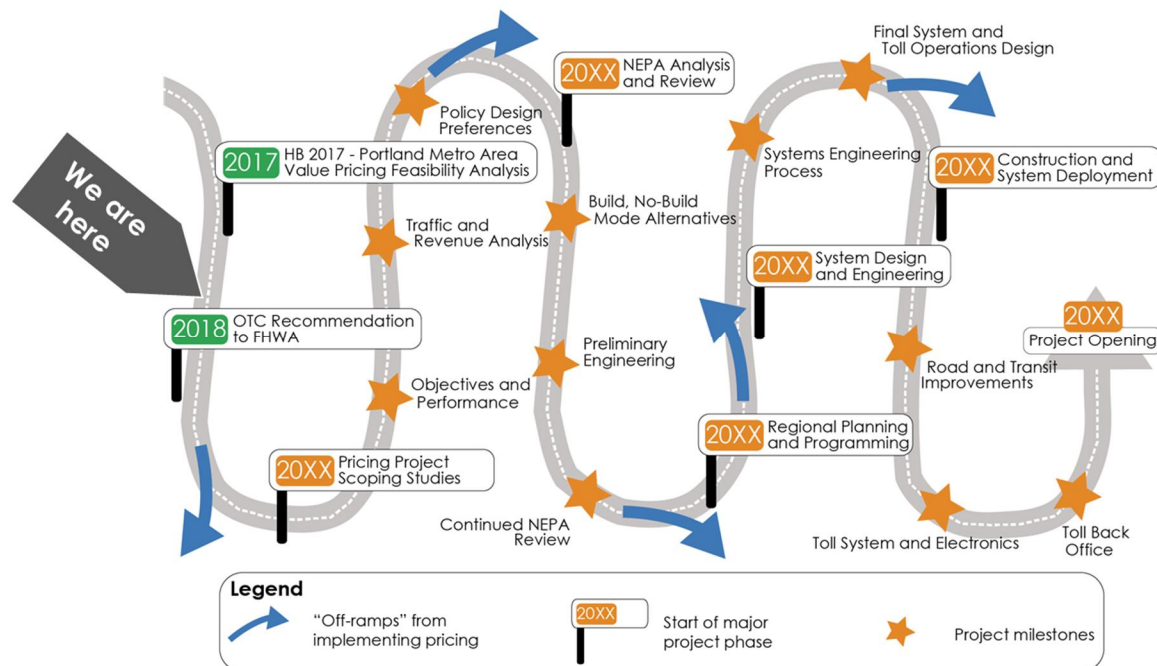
We are here

2017 HB 2017 - Portland Metro Area Value Pricing Feasibility Analysis

2018 OTC Recommendation to FHWA

20XX Pricing Project Scoping Studies

Objectives and Performance

Traffic and Revenue Analysis

Policy Design Preferences

20XX NEPA Analysis and Review

Build, No-Build Mode Alternatives

Preliminary Engineering

Continued NEPA Review

20XX Regional Planning and Programming

20XX System Design and Engineering

Systems Engineering Process

Final System and Toll Operations Design

20XX Construction and System Deployment

Road and Transit Improvements

Toll System and Electronics

Toll Back Office

20XX Project Opening

Legend

"Off-ramps" from implementing pricing

20XX Start of major project phase

Project milestones